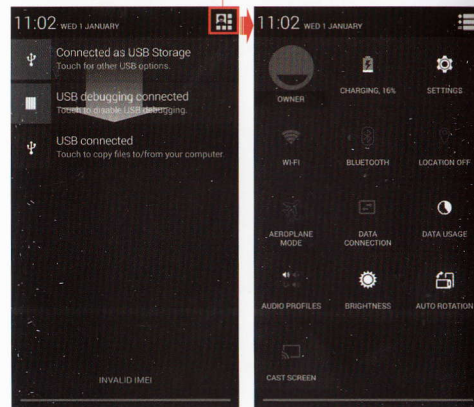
11:02 WED 1 JANUARY

Connected as USB Storage
Touch for other USB options.

USB debugging connected
Touch to disable USB debugging.

USB connected
Touch to copy files to/from your computer.

INVALID IMEI

11:02 WED 1 JANUARY

OWNER

CHARGING, 16%

SETTINGS

WI-FI

BLUETOOTH

LOCATION OFF

AEROPLANE MODE

DATA CONNECTION

DATA USAGE

AUDIO PROFILES

BRIGHTNESS

AUTO ROTATION

CAST SCREEN